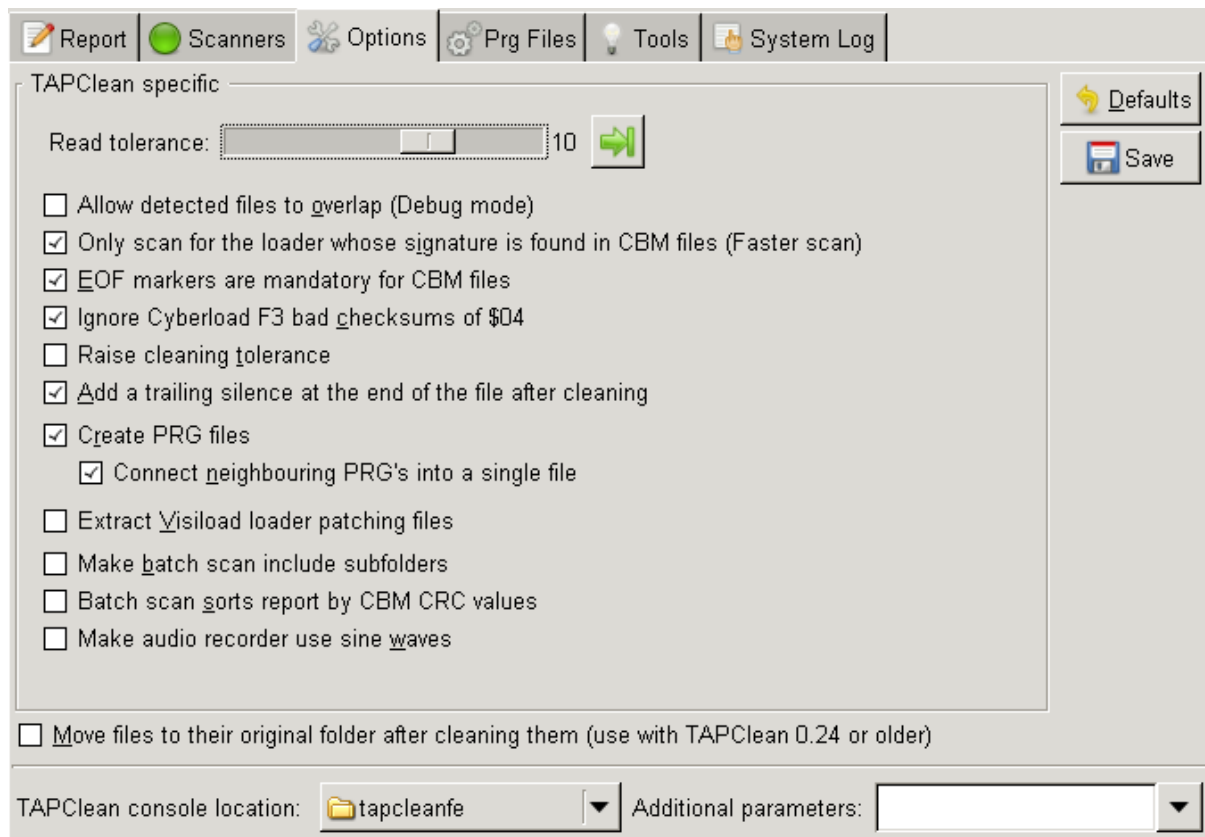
Report Scanners Options Prg Files Tools System Log

TAPClean specific

Read tolerance: 10

Defaults
Save

☐ Allow detected files to overlap (Debug mode)
☑ Only scan for the loader whose signature is found in CBM files (Faster scan)
☑ EOF markers are mandatory for CBM files
☑ Ignore Cyberload F3 bad checksums of $04
☐ Raise cleaning tolerance
☑ Add a trailing silence at the end of the file after cleaning
☑ Create PRG files
☑ Connect neighbouring PRG's into a single file
☐ Extract Visiload loader patching files
☐ Make batch scan include subfolders
☐ Batch scan sorts report by CBM CRC values
☐ Make audio recorder use sine waves

☐ Move files to their original folder after cleaning them (use with TAPClean 0.24 or older)

TAPClean console location: tapcleanfe Additional parameters: